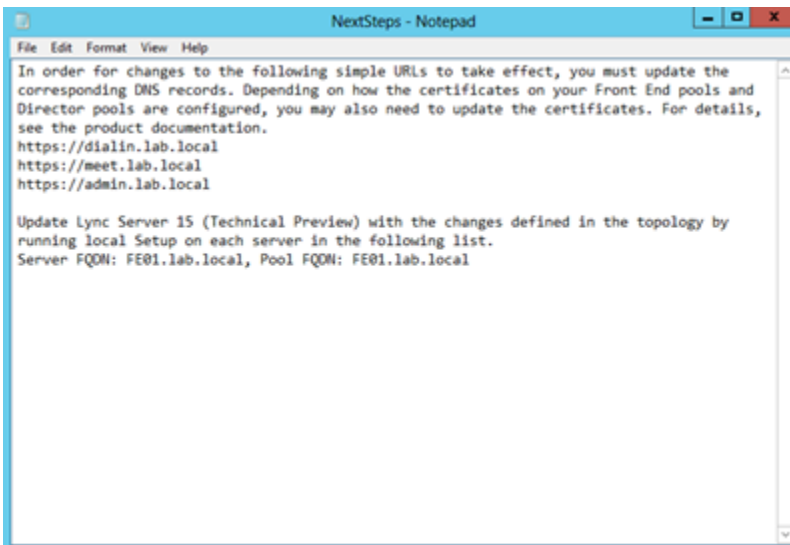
NextSteps - Notepad

File Edit Format View Help

In order for changes to the following simple URLs to take effect, you must update the corresponding DNS records. Depending on how the certificates on your Front End pools and Director pools are configured, you may also need to update the certificates. For details, see the product documentation.
https://dialin.lab.local
https://meet.lab.local
https://admin.lab.local

Update Lync Server 15 (Technical Preview) with the changes defined in the topology by running local Setup on each server in the following list.
Server FQDN: FE01.lab.local, Pool FQDN: FE01.lab.local